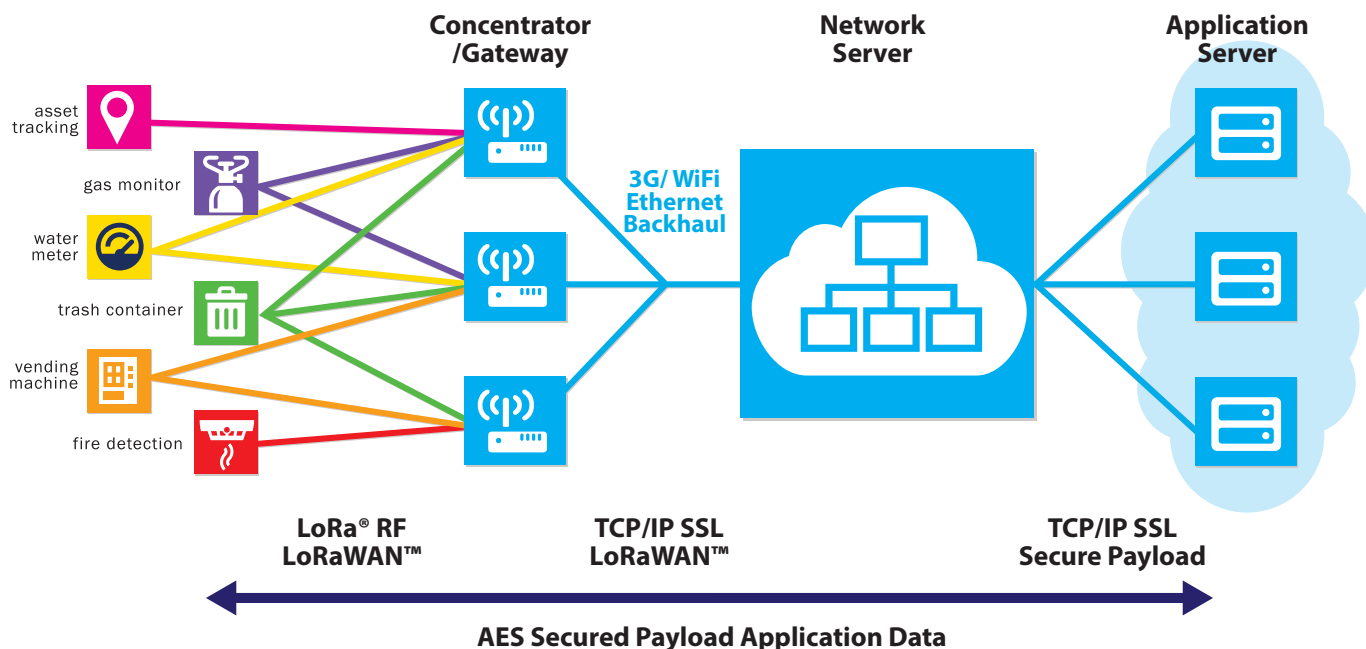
Concentrator /Gateway

Network Server

Application Server

asset tracking

gas monitor

water meter

trash container

vending machine

fire detection

3G/ WiFi Ethernet Backhaul

LoRa® RF LoRaWAN™

TCP/IP SSL LoRaWAN™

TCP/IP SSL Secure Payload

AES Secured Payload Application Data